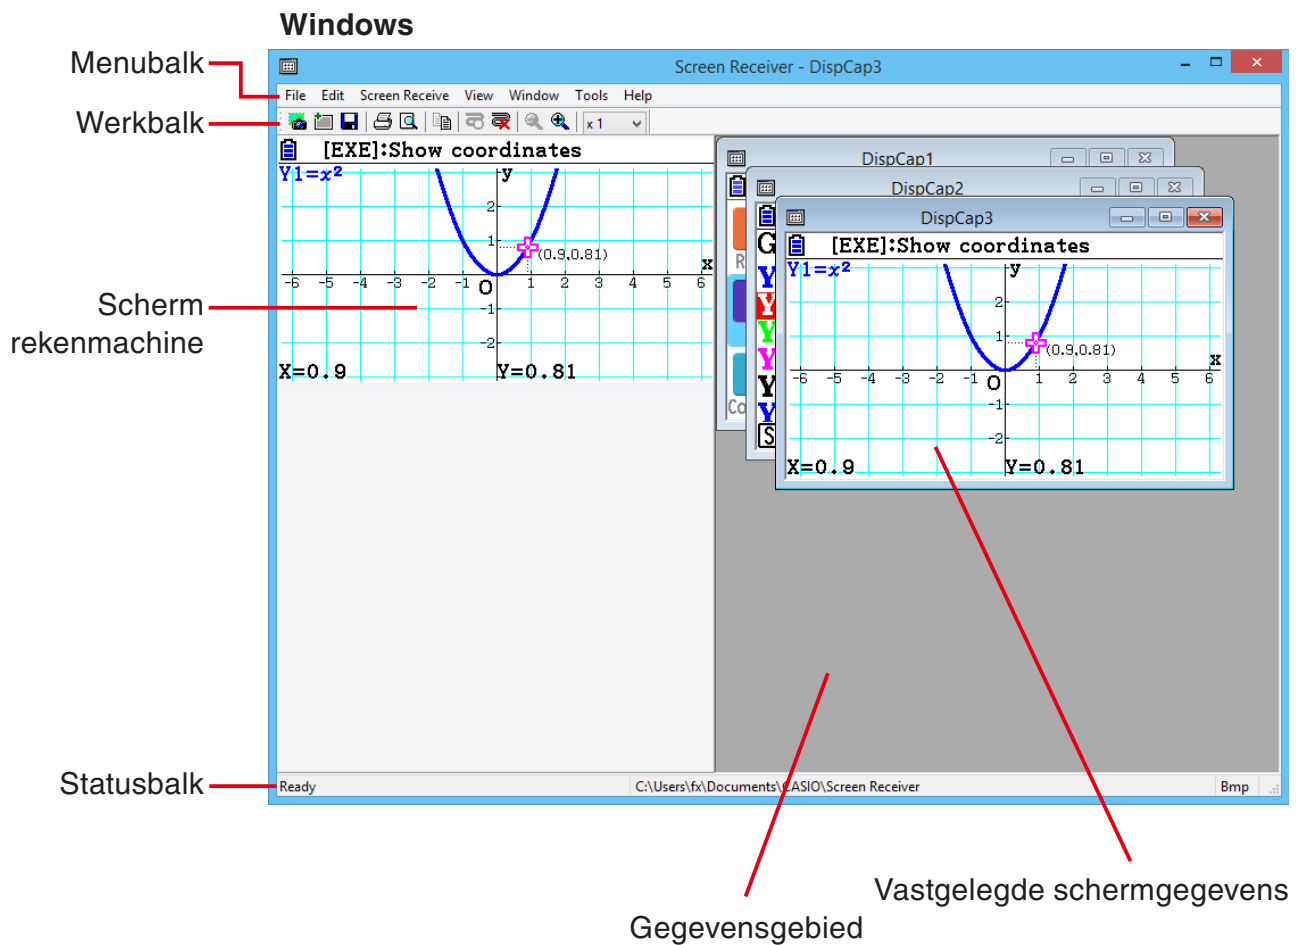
Windows

Menubalk

Werkbalk

Screen Receiver - DispCap3

File Edit Screen Receive View Window Tools Help

x 1

[EXE]:Show coordinates

Y1=$x^2$

y

2

1

(0.9,0.81)

x

-6 -5 -4 -3 -2 -1 O 1 2 3 4 5 6

-1

-2

X=0.9 Y=0.81

DispCap1

DispCap2

DispCap3

[EXE]:Show coordinates

Y1=$x^2$

y

2

1

(0.9,0.81)

x

-6 -5 -4 -3 -2 -1 O 1 2 3 4 5 6

-1

-2

X=0.9 Y=0.81

Scherm rekenmachine

Statusbalk

Ready C:\Users\fx\Documents\CASIO\Screen Receiver Bmp

Vastgelegde schermgegevens

Gegevensgebied